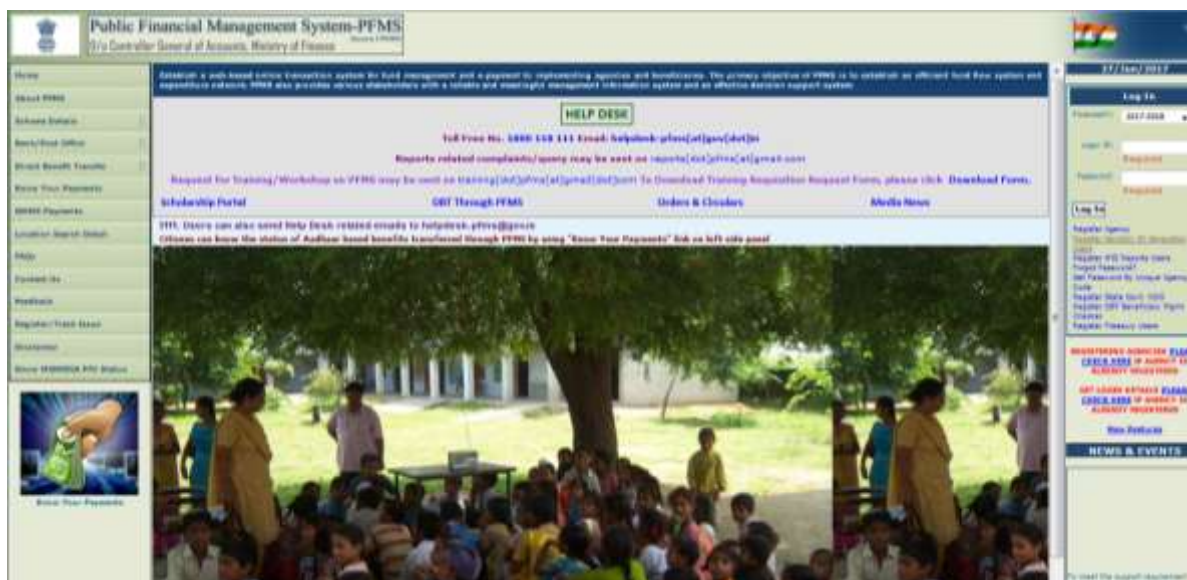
Public Financial Management System-PFMS
O/o Controller General of Accounts, Ministry of Finance

Home
About PFMS
Scheme Details
Bank/Post Office
Direct Benefit Transfer
Know Your Payments
NREGS Payments
Location Search Detail
FAQs
Contact Us
Feedback
Register/Track Issue
Brochures
Know MGNREGA FTO Status

Know Your Payments

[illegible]

HELP DESK

Toll Free No. 1800 118 111 Email: helpdesk-pfms[at]gov[dot]in

Reports related complaints/query may be sent on reports[dot]pfms[at]gmail.com

Request for Training/Workshop on PFMS may be sent on training[dot]pfms[at]gmail[dot]com To Download Training Requisition Request Form, please click Download Form.

Scholarship Portal
DBT Through PFMS
Orders & Circulars
Media News

Users can also send Help Desk related emails to helpdesk.pfms@gov.in
Citizens can know the status of Aadhaar based benefits transferred through PFMS by using "Know Your Payments" link on left side panel

27/Jan/2017

Log In
Financial Y: 2017-2018
Login ID:
Required
Password:
Required
Log In

Register Agency
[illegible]
Forgot Password?
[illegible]
Register State Govt. DDO
Register DBT Beneficiary
Register Treasury Users

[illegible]

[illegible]

NEWS & EVENTS